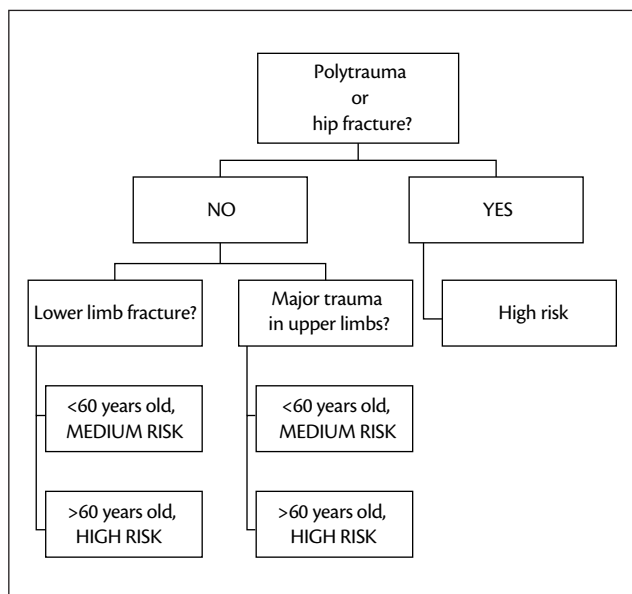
Polytrauma
or
hip fracture?

NO

YES

Lower limb fracture?

Major trauma
in upper limbs?

High risk

<60 years old,
MEDIUM RISK

>60 years old,
HIGH RISK

<60 years old,
MEDIUM RISK

>60 years old,
HIGH RISK